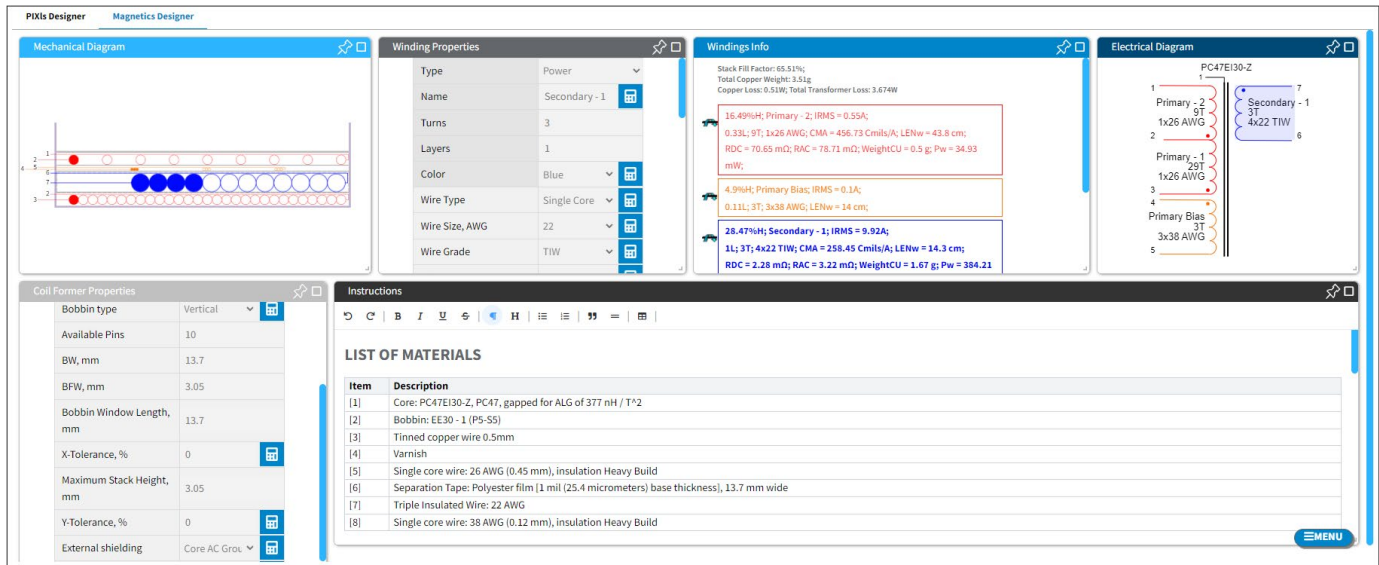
PIXls Designer Magnetics Designer

Mechanical Diagram

1
2
4 5
6
7
2
3

Winding Properties

| Type | Power |
|---|---|
| Name | Secondary - 1 |
| Turns | 3 |
| Layers | 1 |
| Color | Blue |
| Wire Type | Single Core |
| Wire Size, AWG | 22 |
| Wire Grade | TIW |

Windings Info

Stack Fill Factor: 65.51%;
Total Copper Weight: 3.51g
Copper Loss: 0.51W; Total Transformer Loss: 3.674W

16.49%H; Primary - 2; IRMS = 0.55A;
0.33L; 9T; 1x26 AWG; CMA = 456.73 Cmils/A; LENw = 43.8 cm;
RDC = 70.65 mΩ; RAC = 78.71 mΩ; WeightCU = 0.5 g; Pw = 34.93 mW;

4.9%H; Primary Bias; IRMS = 0.1A;
0.11L; 3T; 3x38 AWG; LENw = 14 cm;

28.47%H; Secondary - 1; IRMS = 9.92A;
1L; 3T; 4x22 TIW; CMA = 258.45 Cmils/A; LENw = 14.3 cm;
RDC = 2.28 mΩ; RAC = 3.22 mΩ; WeightCU = 1.67 g; Pw = 384.21

Electrical Diagram

PC47EI30-Z
1
Primary - 2
9T
1x26 AWG
2
Primary - 1
29T
1x26 AWG
3
4
Primary Bias
3T
3x38 AWG
5
7
Secondary - 1
3T
4x22 TIW
6

Coil Former Properties

| Bobbin type | Vertical |
|---|---|
| Available Pins | 10 |
| BW, mm | 13.7 |
| BFW, mm | 3.05 |
| Bobbin Window Length, mm | 13.7 |
| X-Tolerance, % | 0 |
| Maximum Stack Height, mm | 3.05 |
| Y-Tolerance, % | 0 |
| External shielding | Core AC Grou |

Instructions

B I U S H

LIST OF MATERIALS

| Item | Description |
|---|---|
| [1] | Core: PC47EI30-Z, PC47, gapped for ALG of 377 nH / T^2 |
| [2] | Bobbin: EE30 - 1 (P5-S5) |
| [3] | Tinned copper wire 0.5mm |
| [4] | Varnish |
| [5] | Single core wire: 26 AWG (0.45 mm), insulation Heavy Build |
| [6] | Separation Tape: Polyester film [1 mil (25.4 micrometers) base thickness], 13.7 mm wide |
| [7] | Triple Insulated Wire: 22 AWG |
| [8] | Single core wire: 38 AWG (0.12 mm), insulation Heavy Build |

MENU